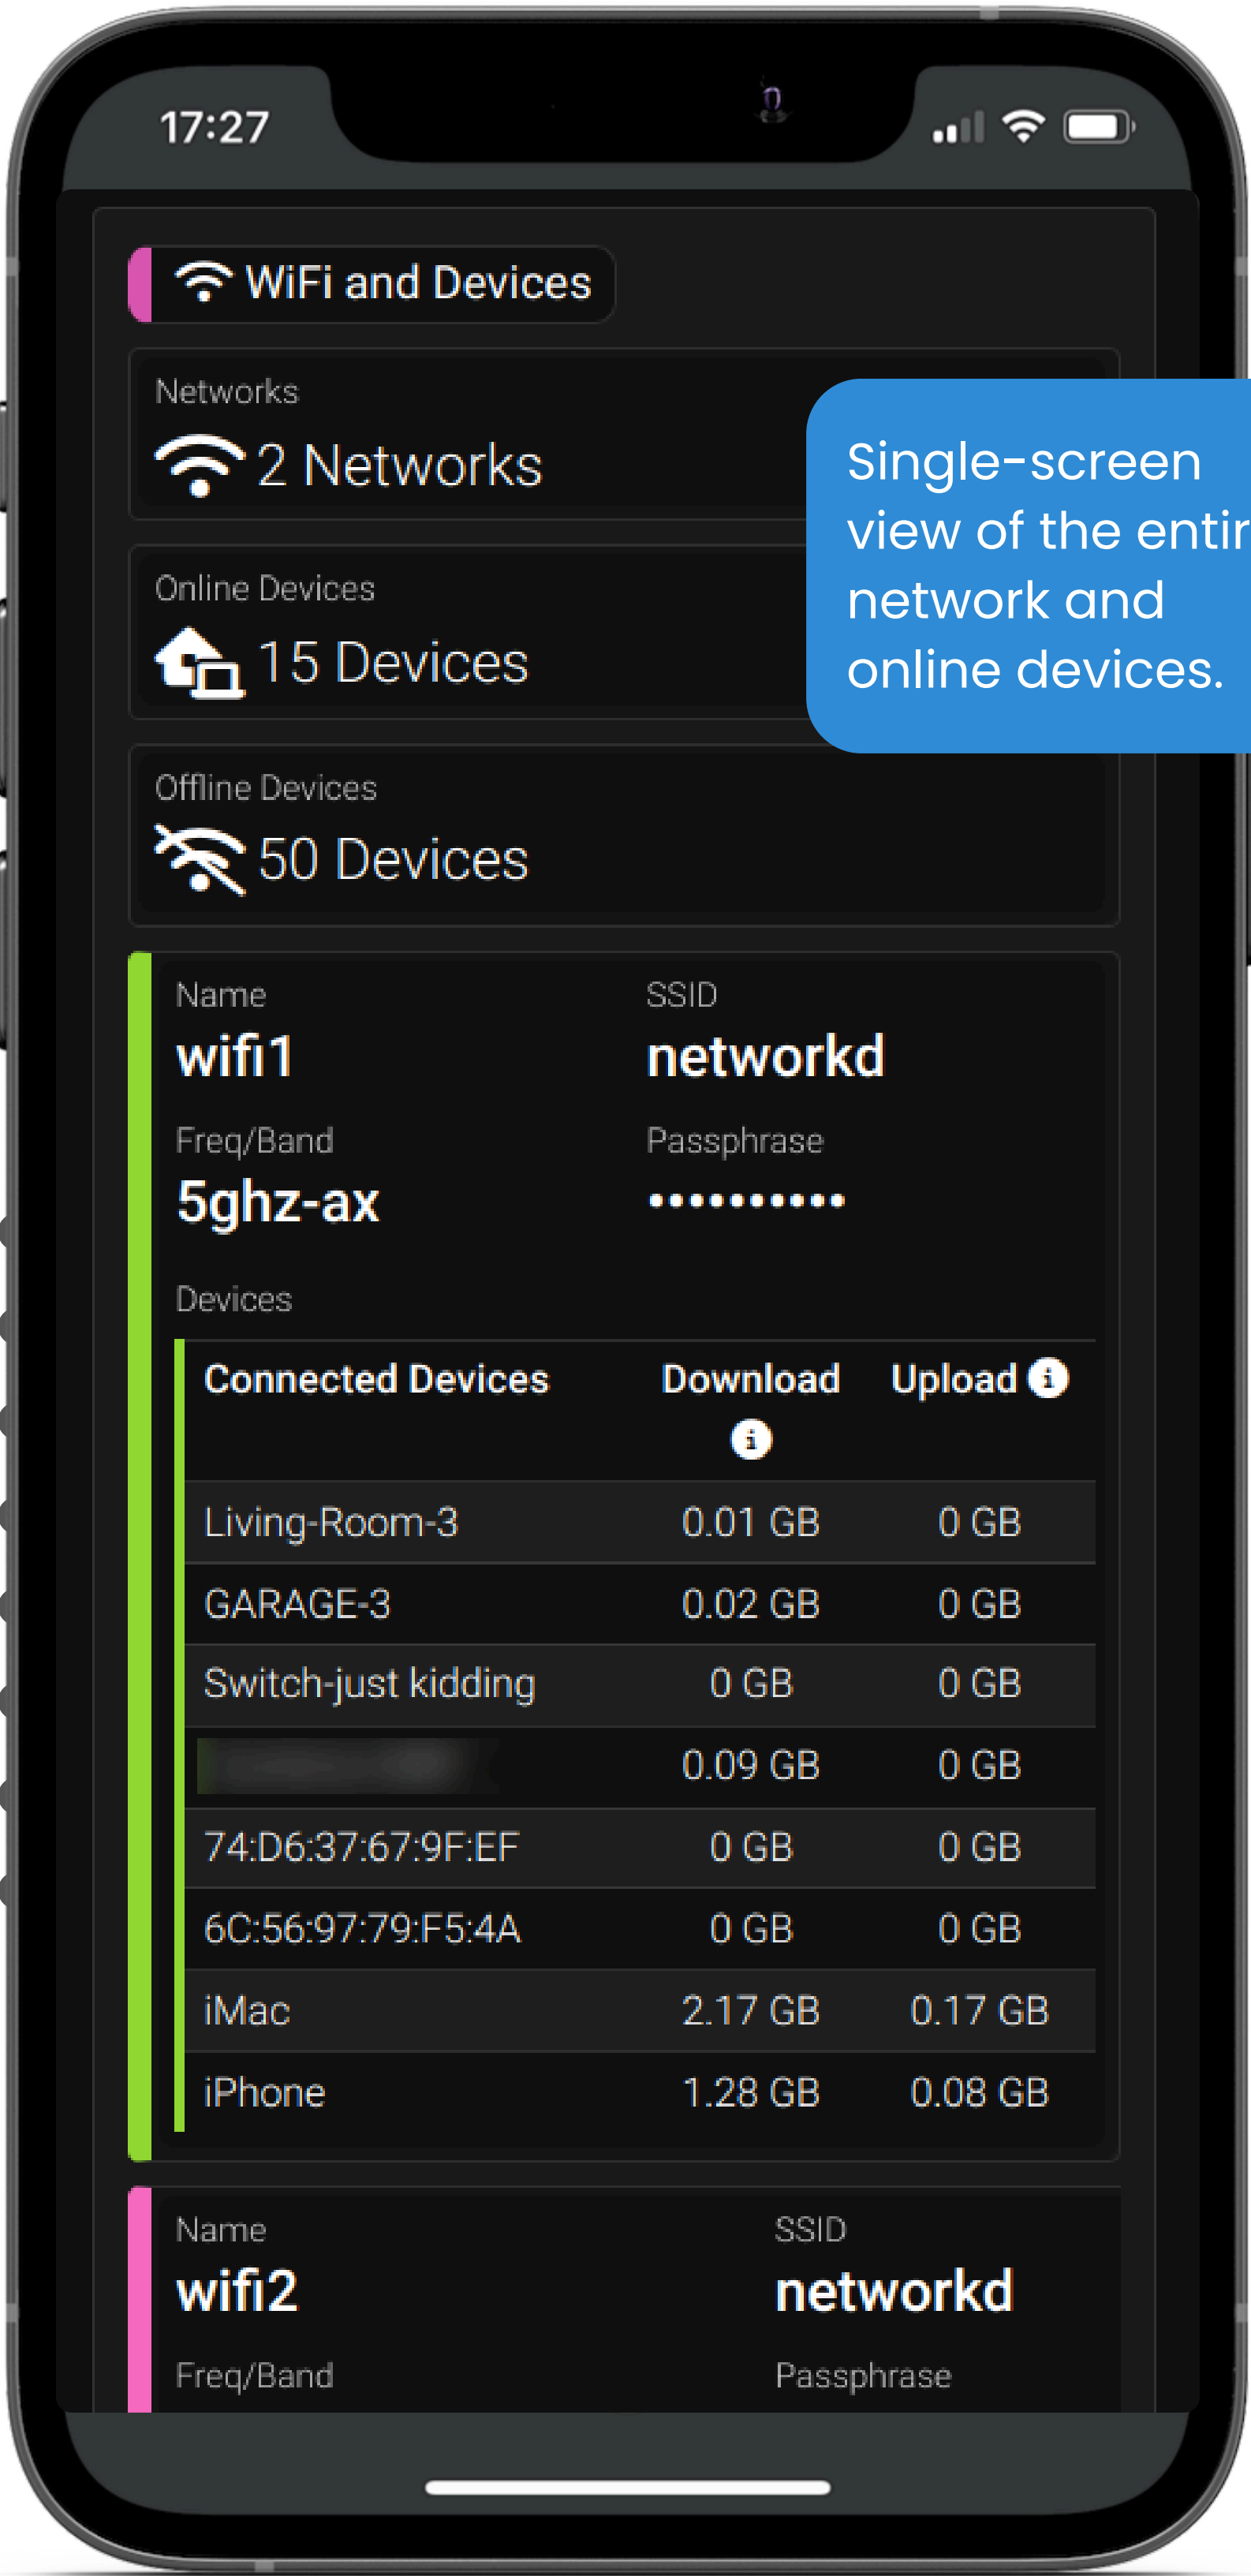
17:27

WiFi and Devices

Networks
2 Networks

Online Devices
15 Devices

Offline Devices
50 Devices

Single-screen view of the entir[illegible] network and online devices.

Name
wifi1

SSID
networkd

Freq/Band
5ghz-ax

Passphrase
••••••••••

Devices

| Connected Devices | Download | Upload |
|---|---|---|
| Living-Room-3 | 0.01 GB | 0 GB |
| GARAGE-3 | 0.02 GB | 0 GB |
| Switch-just kidding | 0 GB | 0 GB |
| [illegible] | 0.09 GB | 0 GB |
| 74:D6:37:67:9F:EF | 0 GB | 0 GB |
| 6C:56:97:79:F5:4A | 0 GB | 0 GB |
| iMac | 2.17 GB | 0.17 GB |
| iPhone | 1.28 GB | 0.08 GB |

Name
wifi2

SSID
networkd

Freq/Band

Passphrase